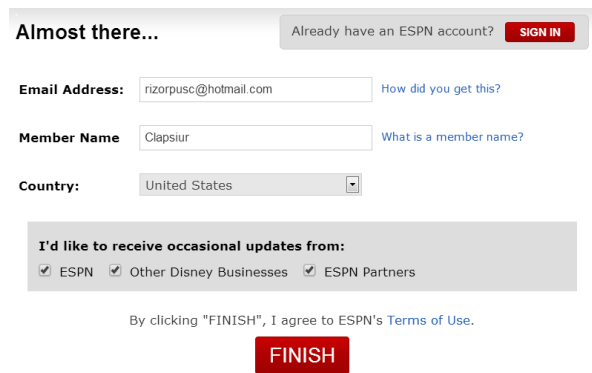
Almost there...

Already have an ESPN account? SIGN IN

Email Address: rizorpusc@hotmail.com How did you get this?

Member Name Clapsiur What is a member name?

Country: United States

I'd like to receive occasional updates from:

ESPN Other Disney Businesses ESPN Partners

By clicking "FINISH", I agree to ESPN's Terms of Use.

FINISH